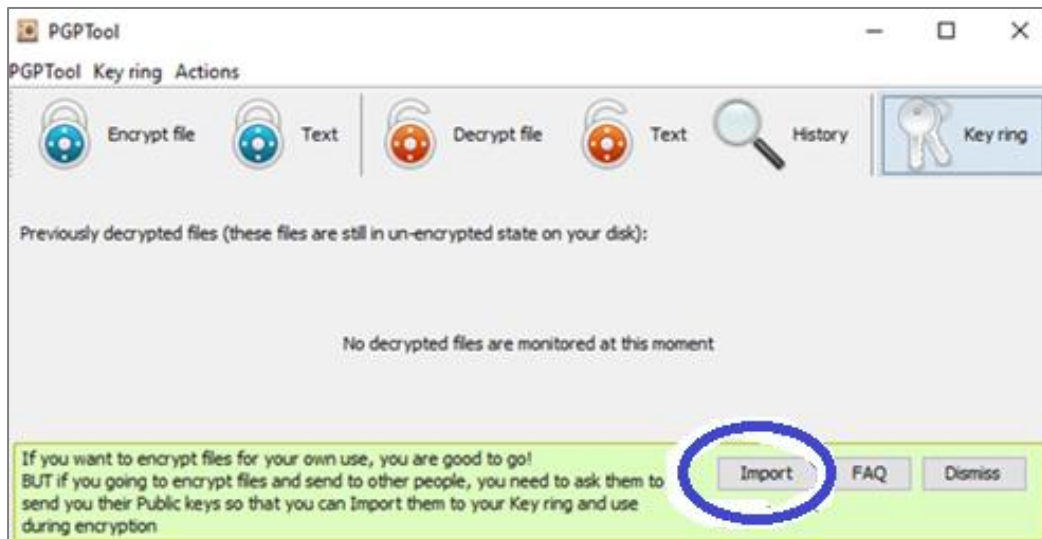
PGPTool

PGPTool Key ring Actions

Encrypt file Text Decrypt file Text History Key ring

Previously decrypted files (these files are still in un-encrypted state on your disk):

No decrypted files are monitored at this moment

If you want to encrypt files for your own use, you are good to go!
BUT if you going to encrypt files and send to other people, you need to ask them to send you their Public keys so that you can Import them to your Key ring and use during encryption

Import FAQ Dismiss